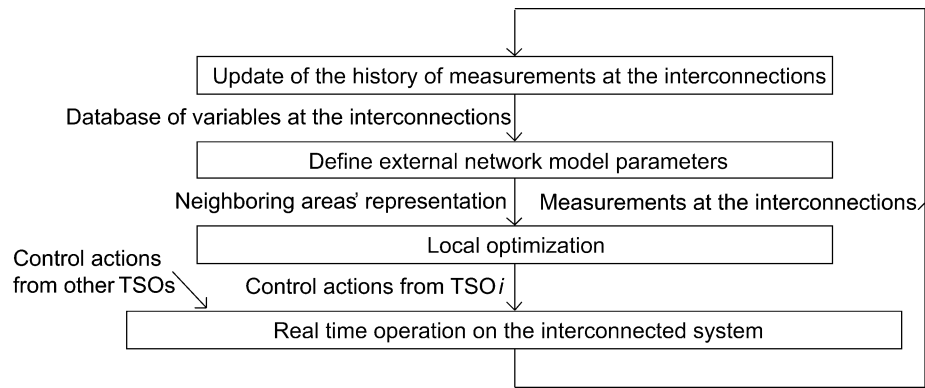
Update of the history of measurements at the interconnections

Database of variables at the interconnections

Define external network model parameters

Neighboring areas' representation

Measurements at the interconnections

Local optimization

Control actions from other TSOs

Control actions from TSO $i$

Real time operation on the interconnected system